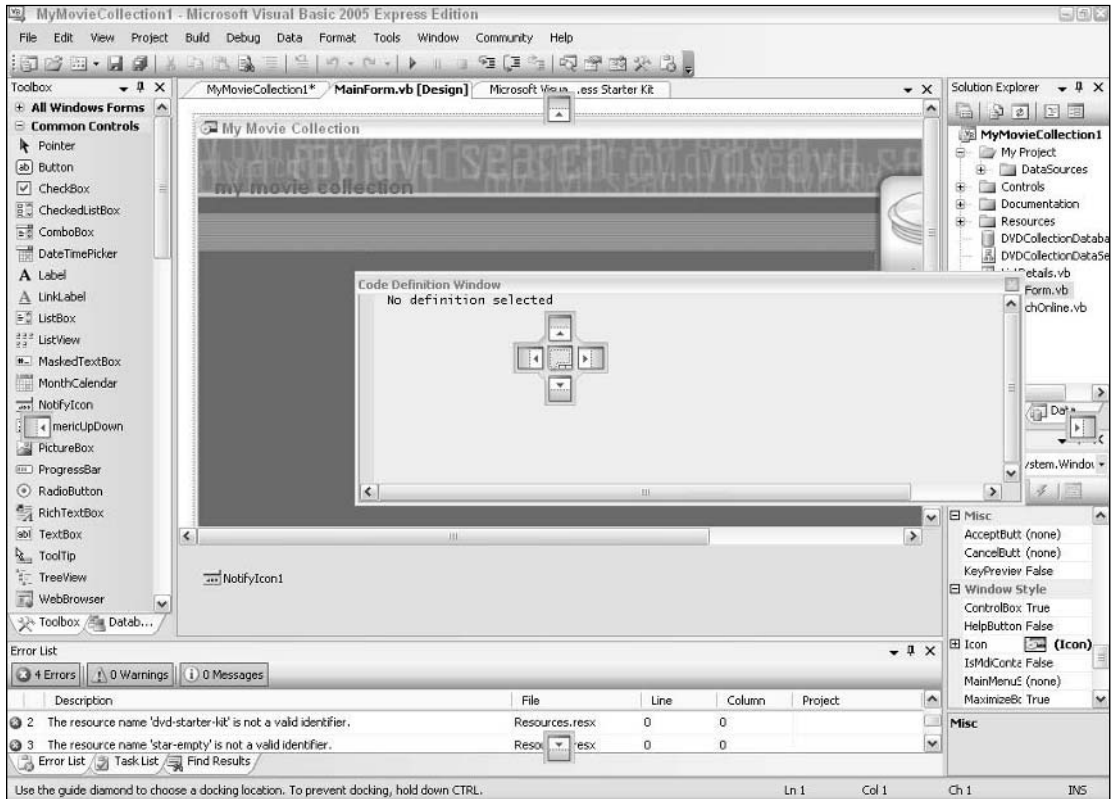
MyMovieCollection1 - Microsoft Visual Basic 2005 Express Edition

File Edit View Project Build Debug Data Format Tools Window Community Help

Toolbox

+ All Windows Forms
− Common Controls
Pointer
Button
CheckBox
CheckedListBox
ComboBox
DateTimePicker
Label
LinkLabel
ListBox
ListView
MaskedTextBox
MonthCalendar
NotifyIcon
mericUpDown
PictureBox
ProgressBar
RadioButton
RichTextBox
TextBox
ToolTip
TreeView
WebBrowser

Toolbox Datab...

MyMovieCollection1* MainForm.vb [Design] Microsoft Visua...ess Starter Kit

My Movie Collection

my dvd search my dvd se

my movie collection

Code Definition Window
No definition selected

NotifyIcon1

Solution Explorer

MyMovieCollection1
My Project
DataSources
Controls
Documentation
Resources
DVDCollectionDataba
DVDCollectionDataSe
...Details.vb
Form.vb
chOnline.vb

Data

/stem.Windo

Misc
AcceptButt (none)
CancelButt (none)
KeyPreview False
Window Style
ControlBox True
HelpButton False
Icon (Icon)
IsMdiConte False
MainMenuS (none)
MaximizeBc True

Misc

Error List

4 Errors | 0 Warnings | 0 Messages

| | Description | File | Line | Column | Project |
|---|---|---|---|---|---|
| 2 | The resource name 'dvd-starter-kit' is not a valid identifier. | Resources.resx | 0 | 0 | |
| 3 | The resource name 'star-empty' is not a valid identifier. | Reso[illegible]resx | 0 | 0 | |

Error List Task List Find Results

Use the guide diamond to choose a docking location. To prevent docking, hold down CTRL.

Ln 1 Col 1 Ch 1 INS